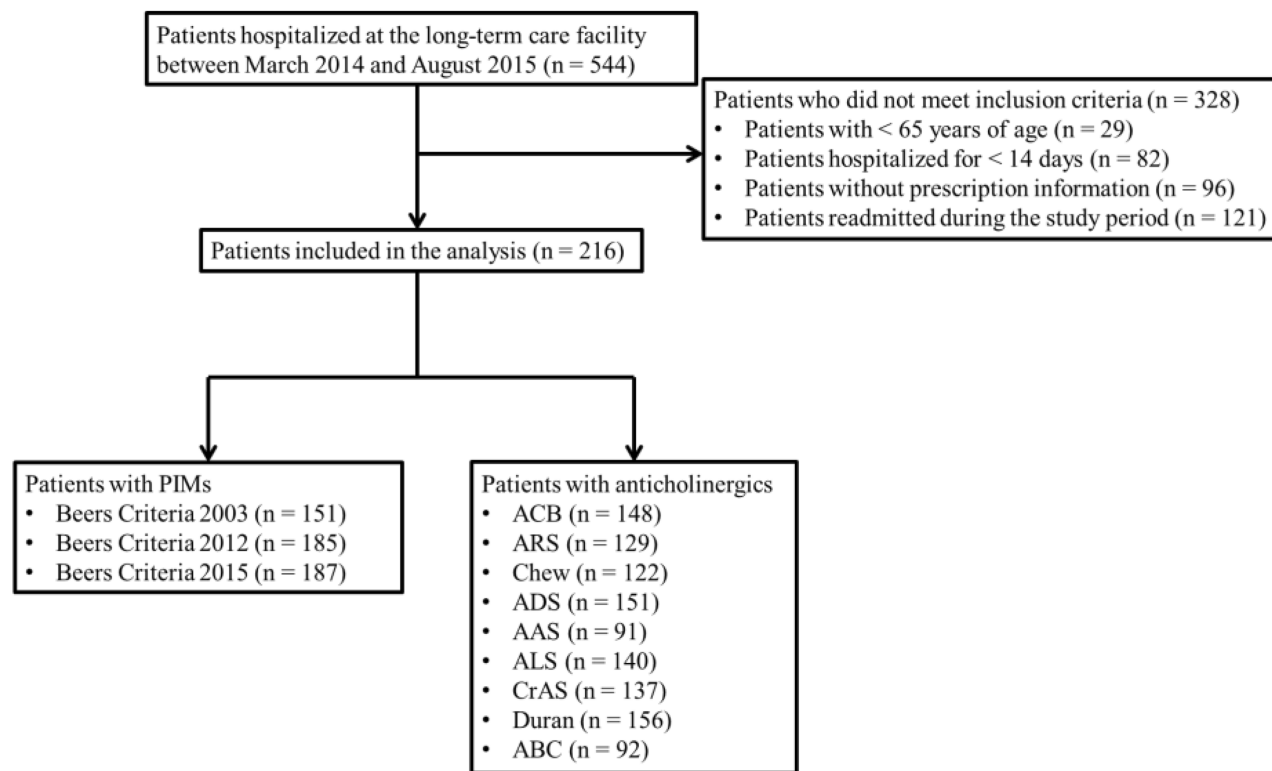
Patients hospitalized at the long-term care facility between March 2014 and August 2015 (n = 544)

Patients who did not meet inclusion criteria (n = 328)
• Patients with < 65 years of age (n = 29)
• Patients hospitalized for < 14 days (n = 82)
• Patients without prescription information (n = 96)
• Patients readmitted during the study period (n = 121)

Patients included in the analysis (n = 216)

Patients with PIMs
• Beers Criteria 2003 (n = 151)
• Beers Criteria 2012 (n = 185)
• Beers Criteria 2015 (n = 187)

Patients with anticholinergics
• ACB (n = 148)
• ARS (n = 129)
• Chew (n = 122)
• ADS (n = 151)
• AAS (n = 91)
• ALS (n = 140)
• CrAS (n = 137)
• Duran (n = 156)
• ABC (n = 92)